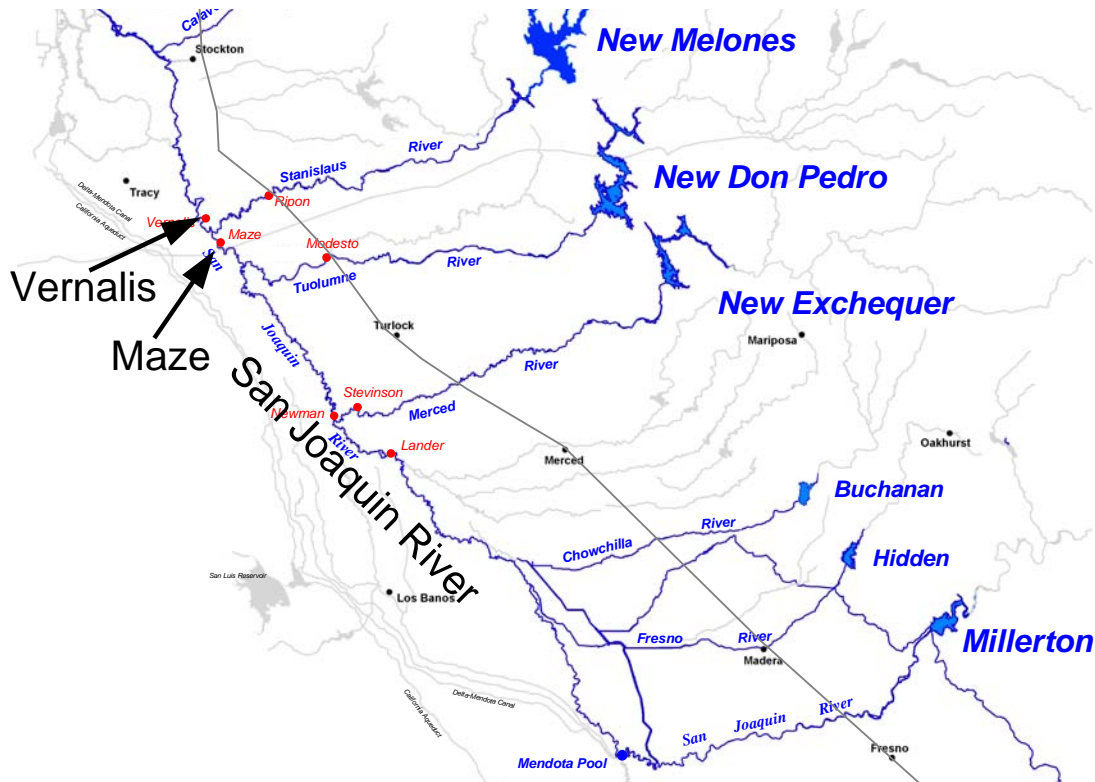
Calav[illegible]
Stockton
New Melones
River
Stanislaus
New Don Pedro
Tracy
Delta-Mendota Canal
California Aqueduct
Ripon
Vernalis
Maze
Modesto
River
San
Tuolumne
Vernalis
Maze
Turlock
New Exchequer
Mariposa
Joaquin
River
Stevinson
Newman
Merced
San Joaquin River
River
Lander
Merced
Oakhurst
Buchanan
River
Chowchilla
Hidden
San Luis Reservoir
Los Banos
Fresno
River
Millerton
Madera
Delta-Mendota Canal
California Aqueduct
River
Joaquin
San
Mendota Pool
Fresno